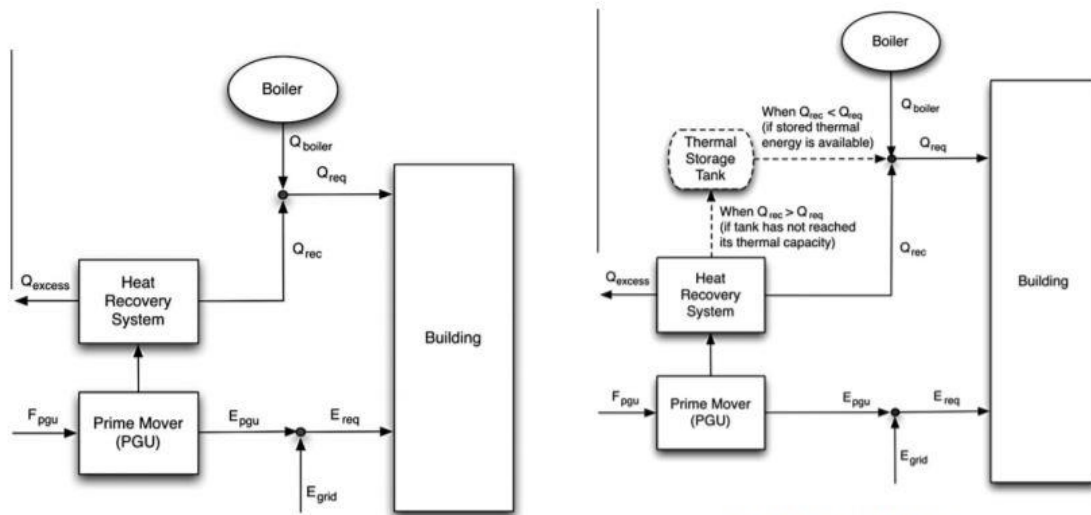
Boiler

$Q_{boiler}$

$Q_{req}$

$Q_{rec}$

$Q_{excess}$

Heat Recovery System

Building

$F_{pgu}$

Prime Mover (PGU)

$E_{pgu}$

$E_{req}$

$E_{grid}$

Boiler

$Q_{boiler}$

When $Q_{rec} < Q_{req}$ (if stored thermal energy is available)

Thermal Storage Tank

$Q_{req}$

When $Q_{rec} > Q_{req}$ (if tank has not reached its thermal capacity)

$Q_{rec}$

$Q_{excess}$

Heat Recovery System

Building

$F_{pgu}$

Prime Mover (PGU)

$E_{pgu}$

$E_{req}$

$E_{grid}$